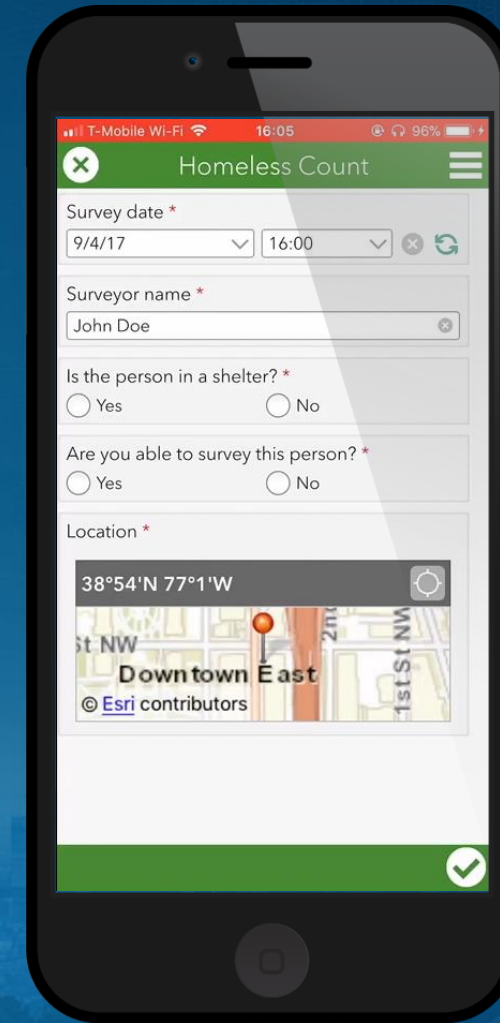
T-Mobile Wi-Fi 16:05 96%

Homeless Count

Survey date *
9/4/17
16:00

Surveyor name *
John Doe

Is the person in a shelter? *
Yes
No

Are you able to survey this person? *
Yes
No

Location *
38°54'N 77°1'W
St NW
Downtown East
2nd
1st St NW
© Esri contributors